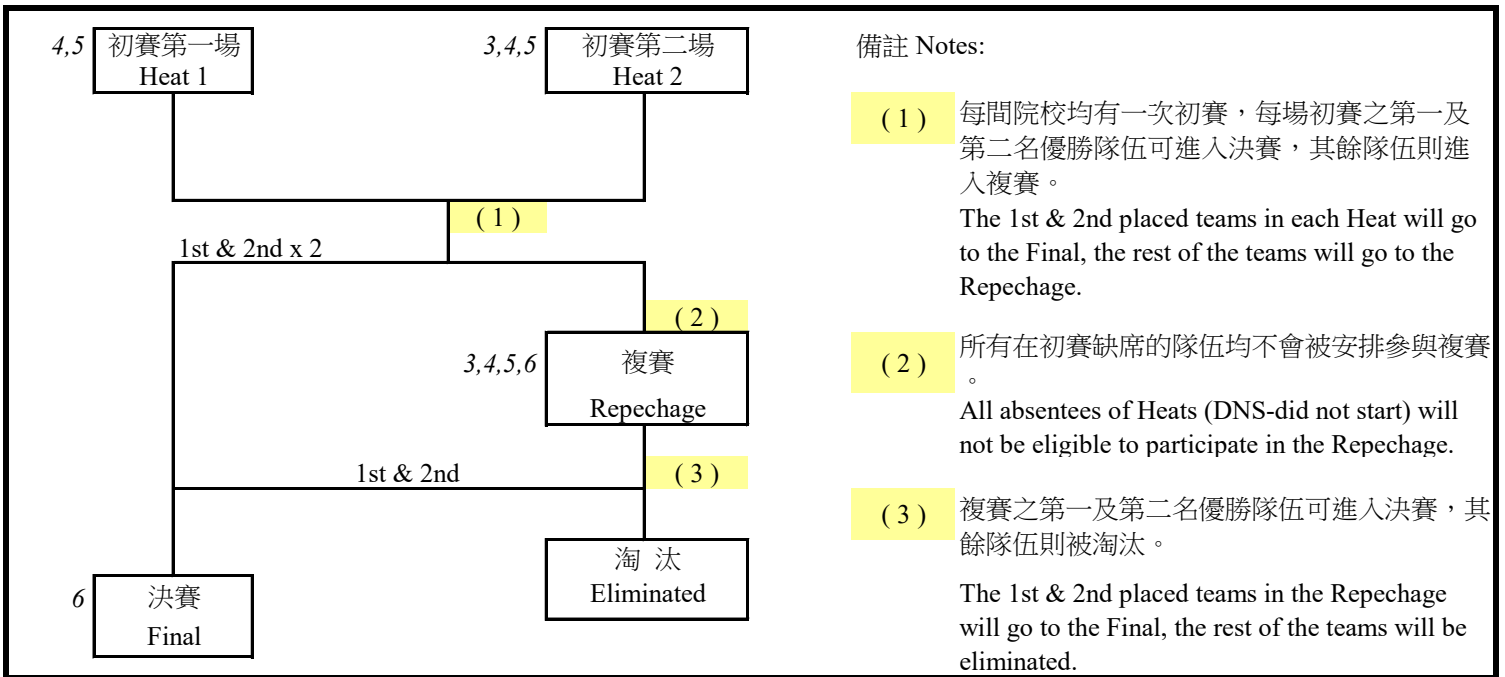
4,5 初賽第一場
Heat 1

3,4,5 初賽第二場
Heat 2

( 1 )

1st & 2nd x 2

( 2 )

3,4,5,6 複賽
Repechage

1st & 2nd

( 3 )

淘 汰
Eliminated

6 決賽
Final

備註 Notes:

( 1 ) 每間院校均有一次初賽，每場初賽之第一及第二名優勝隊伍可進入決賽，其餘隊伍則進入複賽。
The 1st & 2nd placed teams in each Heat will go to the Final, the rest of the teams will go to the Repechage.

( 2 ) 所有在初賽缺席的隊伍均不會被安排參與複賽。
All absentees of Heats (DNS-did not start) will not be eligible to participate in the Repechage.

( 3 ) 複賽之第一及第二名優勝隊伍可進入決賽，其餘隊伍則被淘汰。
The 1st & 2nd placed teams in the Repechage will go to the Final, the rest of the teams will be eliminated.